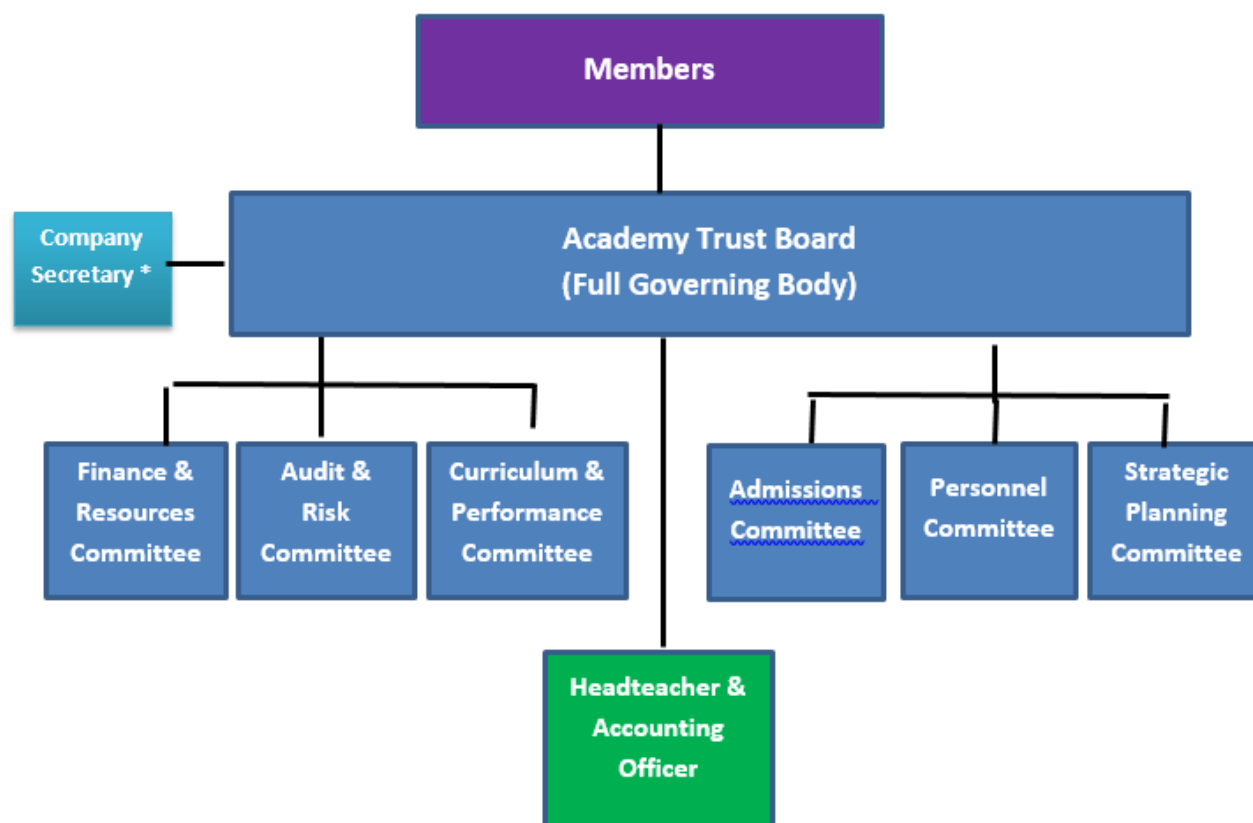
Members

Company Secretary *

Academy Trust Board
(Full Governing Body)

Finance & Resources Committee

Audit & Risk Committee

Curriculum & Performance Committee

Admissions Committee

Personnel Committee

Strategic Planning Committee

Headteacher & Accounting Officer